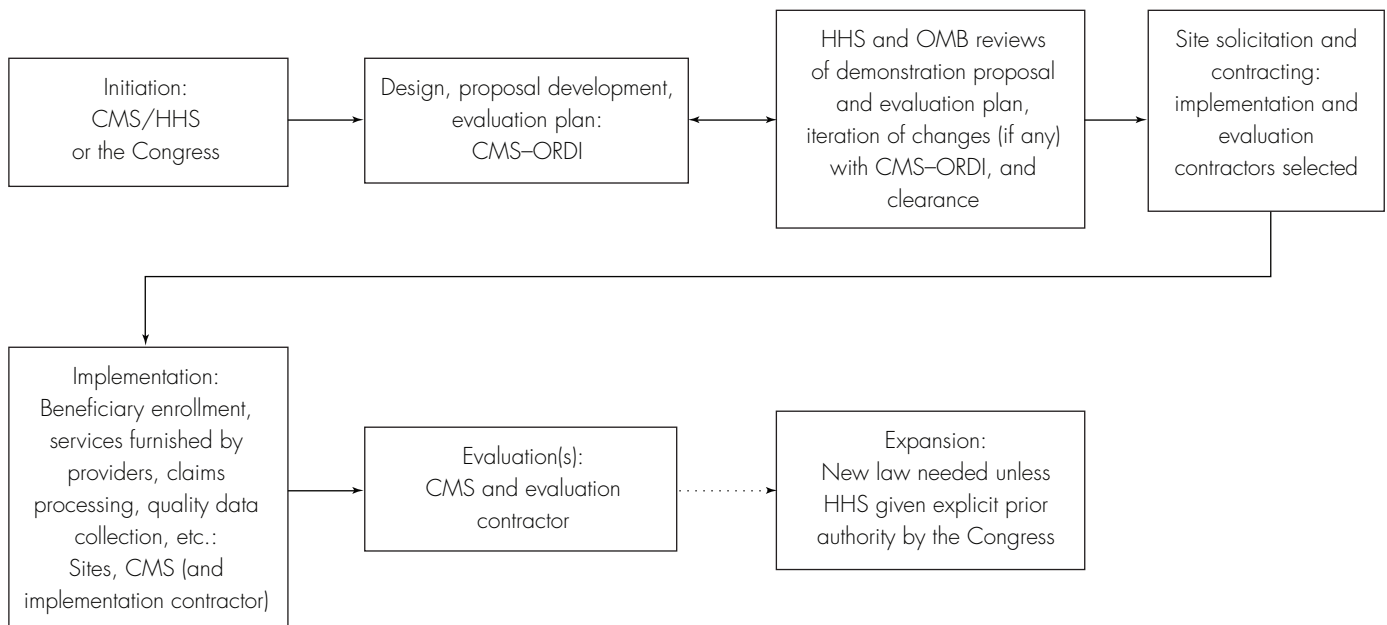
Initiation:
CMS/HHS
or the Congress

Design, proposal development, evaluation plan:
CMS–ORDI

HHS and OMB reviews of demonstration proposal and evaluation plan, iteration of changes (if any) with CMS–ORDI, and clearance

Site solicitation and contracting: implementation and evaluation contractors selected

Implementation:
Beneficiary enrollment, services furnished by providers, claims processing, quality data collection, etc.:
Sites, CMS (and implementation contractor)

Evaluation(s):
CMS and evaluation contractor

Expansion:
New law needed unless HHS given explicit prior authority by the Congress